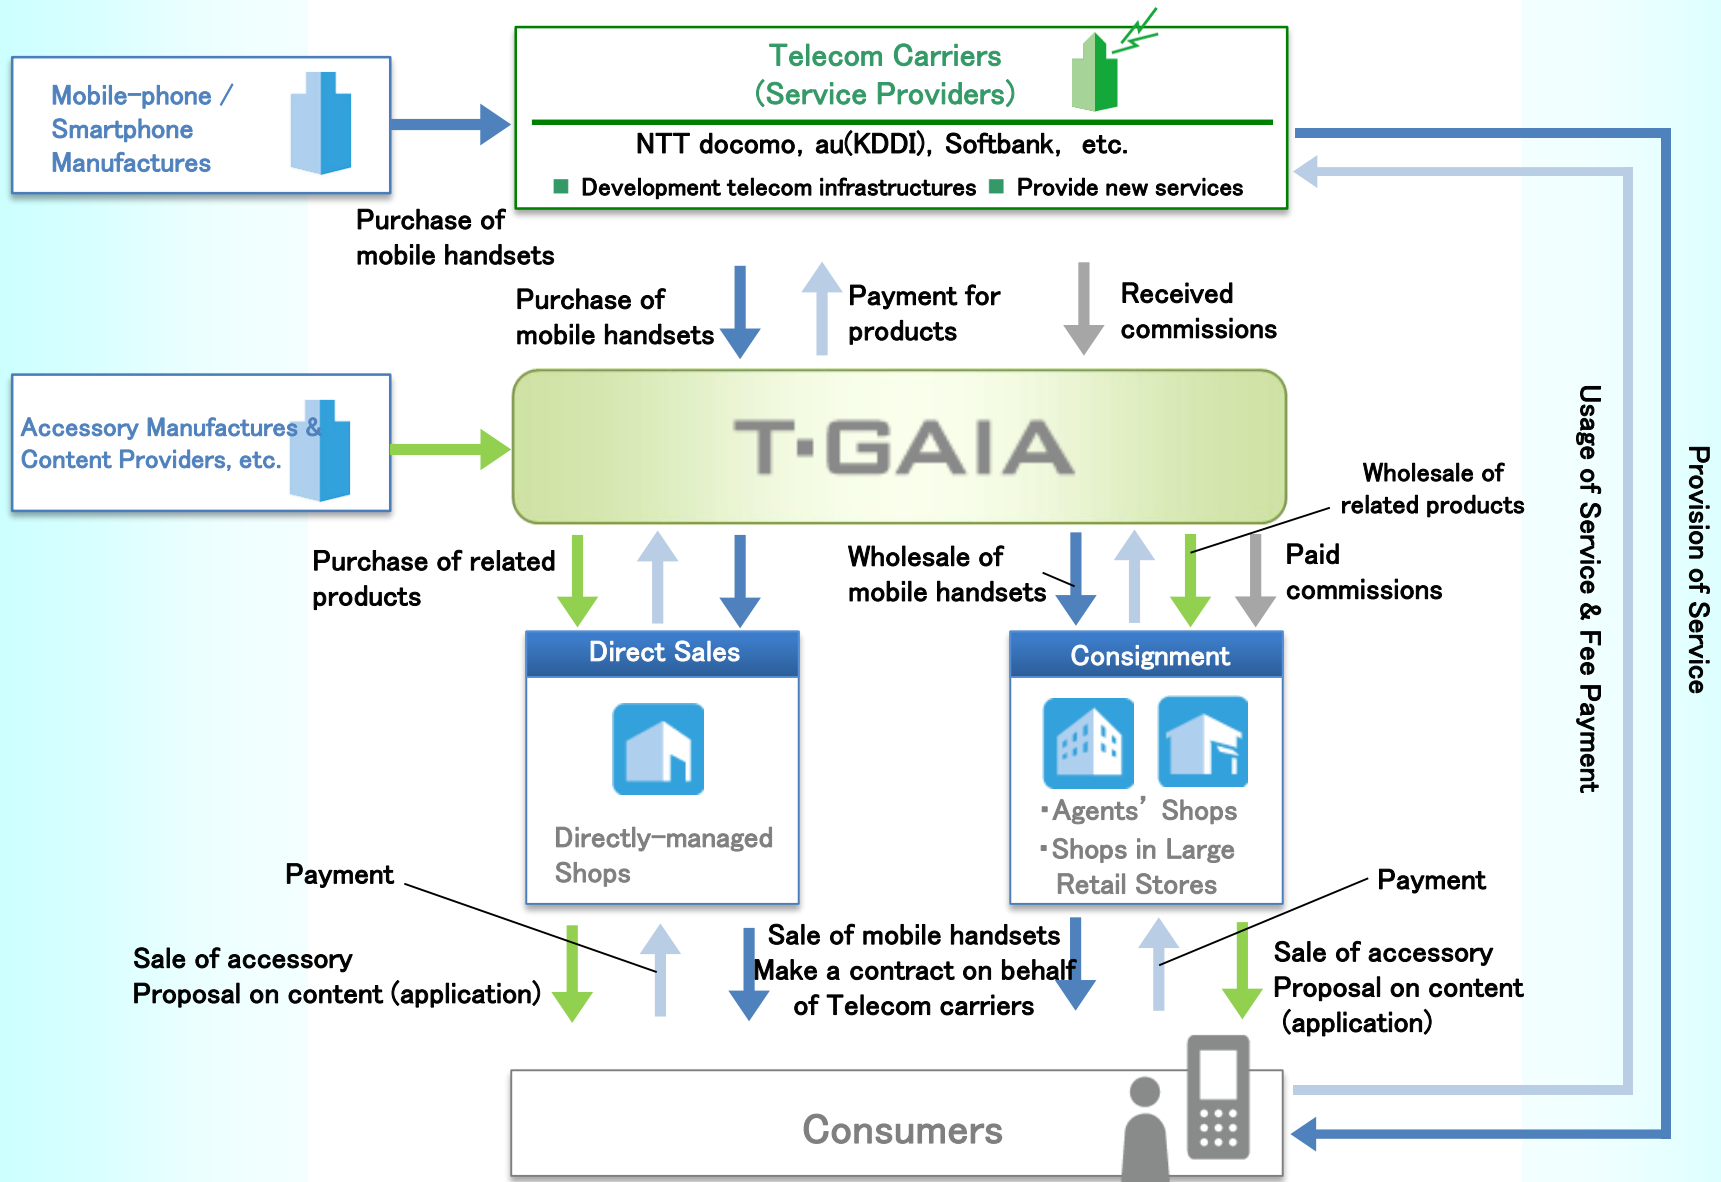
Mobile-phone / Smartphone Manufactures

Telecom Carriers (Service Providers)

NTT docomo, au(KDDI), Softbank, etc.

■ Development telecom infrastructures ■ Provide new services

Purchase of mobile handsets

Purchase of mobile handsets

Payment for products

Received commissions

Accessory Manufactures & Content Providers, etc.

T·GAIA

Wholesale of related products

Purchase of related products

Wholesale of mobile handsets

Paid commissions

Usage of Service & Fee Payment

Provision of Service

Direct Sales

Directly-managed Shops

Consignment

·Agents' Shops
·Shops in Large Retail Stores

Payment

Payment

Sale of accessory
Proposal on content (application)

Sale of mobile handsets
Make a contract on behalf of Telecom carriers

Sale of accessory
Proposal on content (application)

Consumers